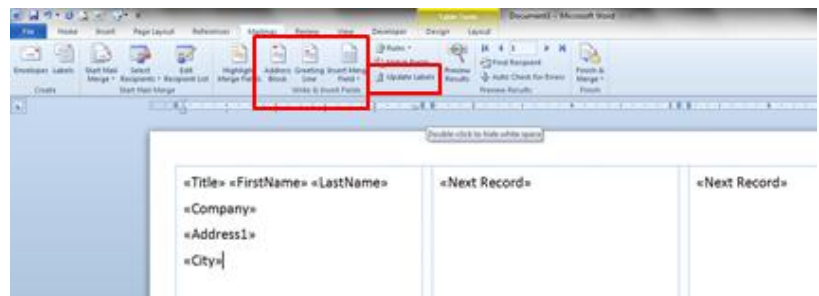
Table Tools Document1 - Microsoft Word

File Home Insert Page Layout References Mailings Review View Developer Design Layout

Envelopes Labels
Create

Start Mail Merge Select Recipients Edit Recipient List
Start Mail Merge

Highlight Merge Fields Address Block Greeting Line Insert Merge Field
Rules
Match Fields
Update Labels
Write & Insert Fields

Preview Results
Find Recipient
Auto Check for Errors
Preview Results

Finish & Merge
Finish

Double click to hide white space

«Title» «FirstName» «LastName»

«Company»

«Address1»

«City»

«Next Record»

«Next Record»